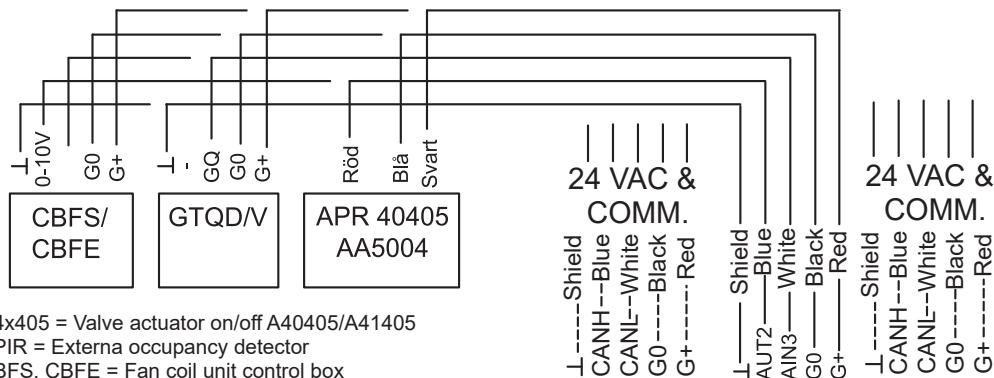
⊥
0-10V
G0
G+
⊥
-
GQ
G0
G+
Röd
Blå
Svart

CBFS/
CBFE

GTQD/V

APR 40405
AA5004

24 VAC &
COMM.

⊥ Shield
CANH Blue
CANL White
G0 Black
G+ Red

⊥ Shield
AUT2 Blue
AIN3 White
G0 Black
G+ Red

24 VAC &
COMM.

⊥ Shield
CANH Blue
CANL White
G0 Black
G+ Red

4x405 = Valve actuator on/off A40405/A41405
PIR = Externa occupancy detector
BFS. CBFE = Fan coil unit control box